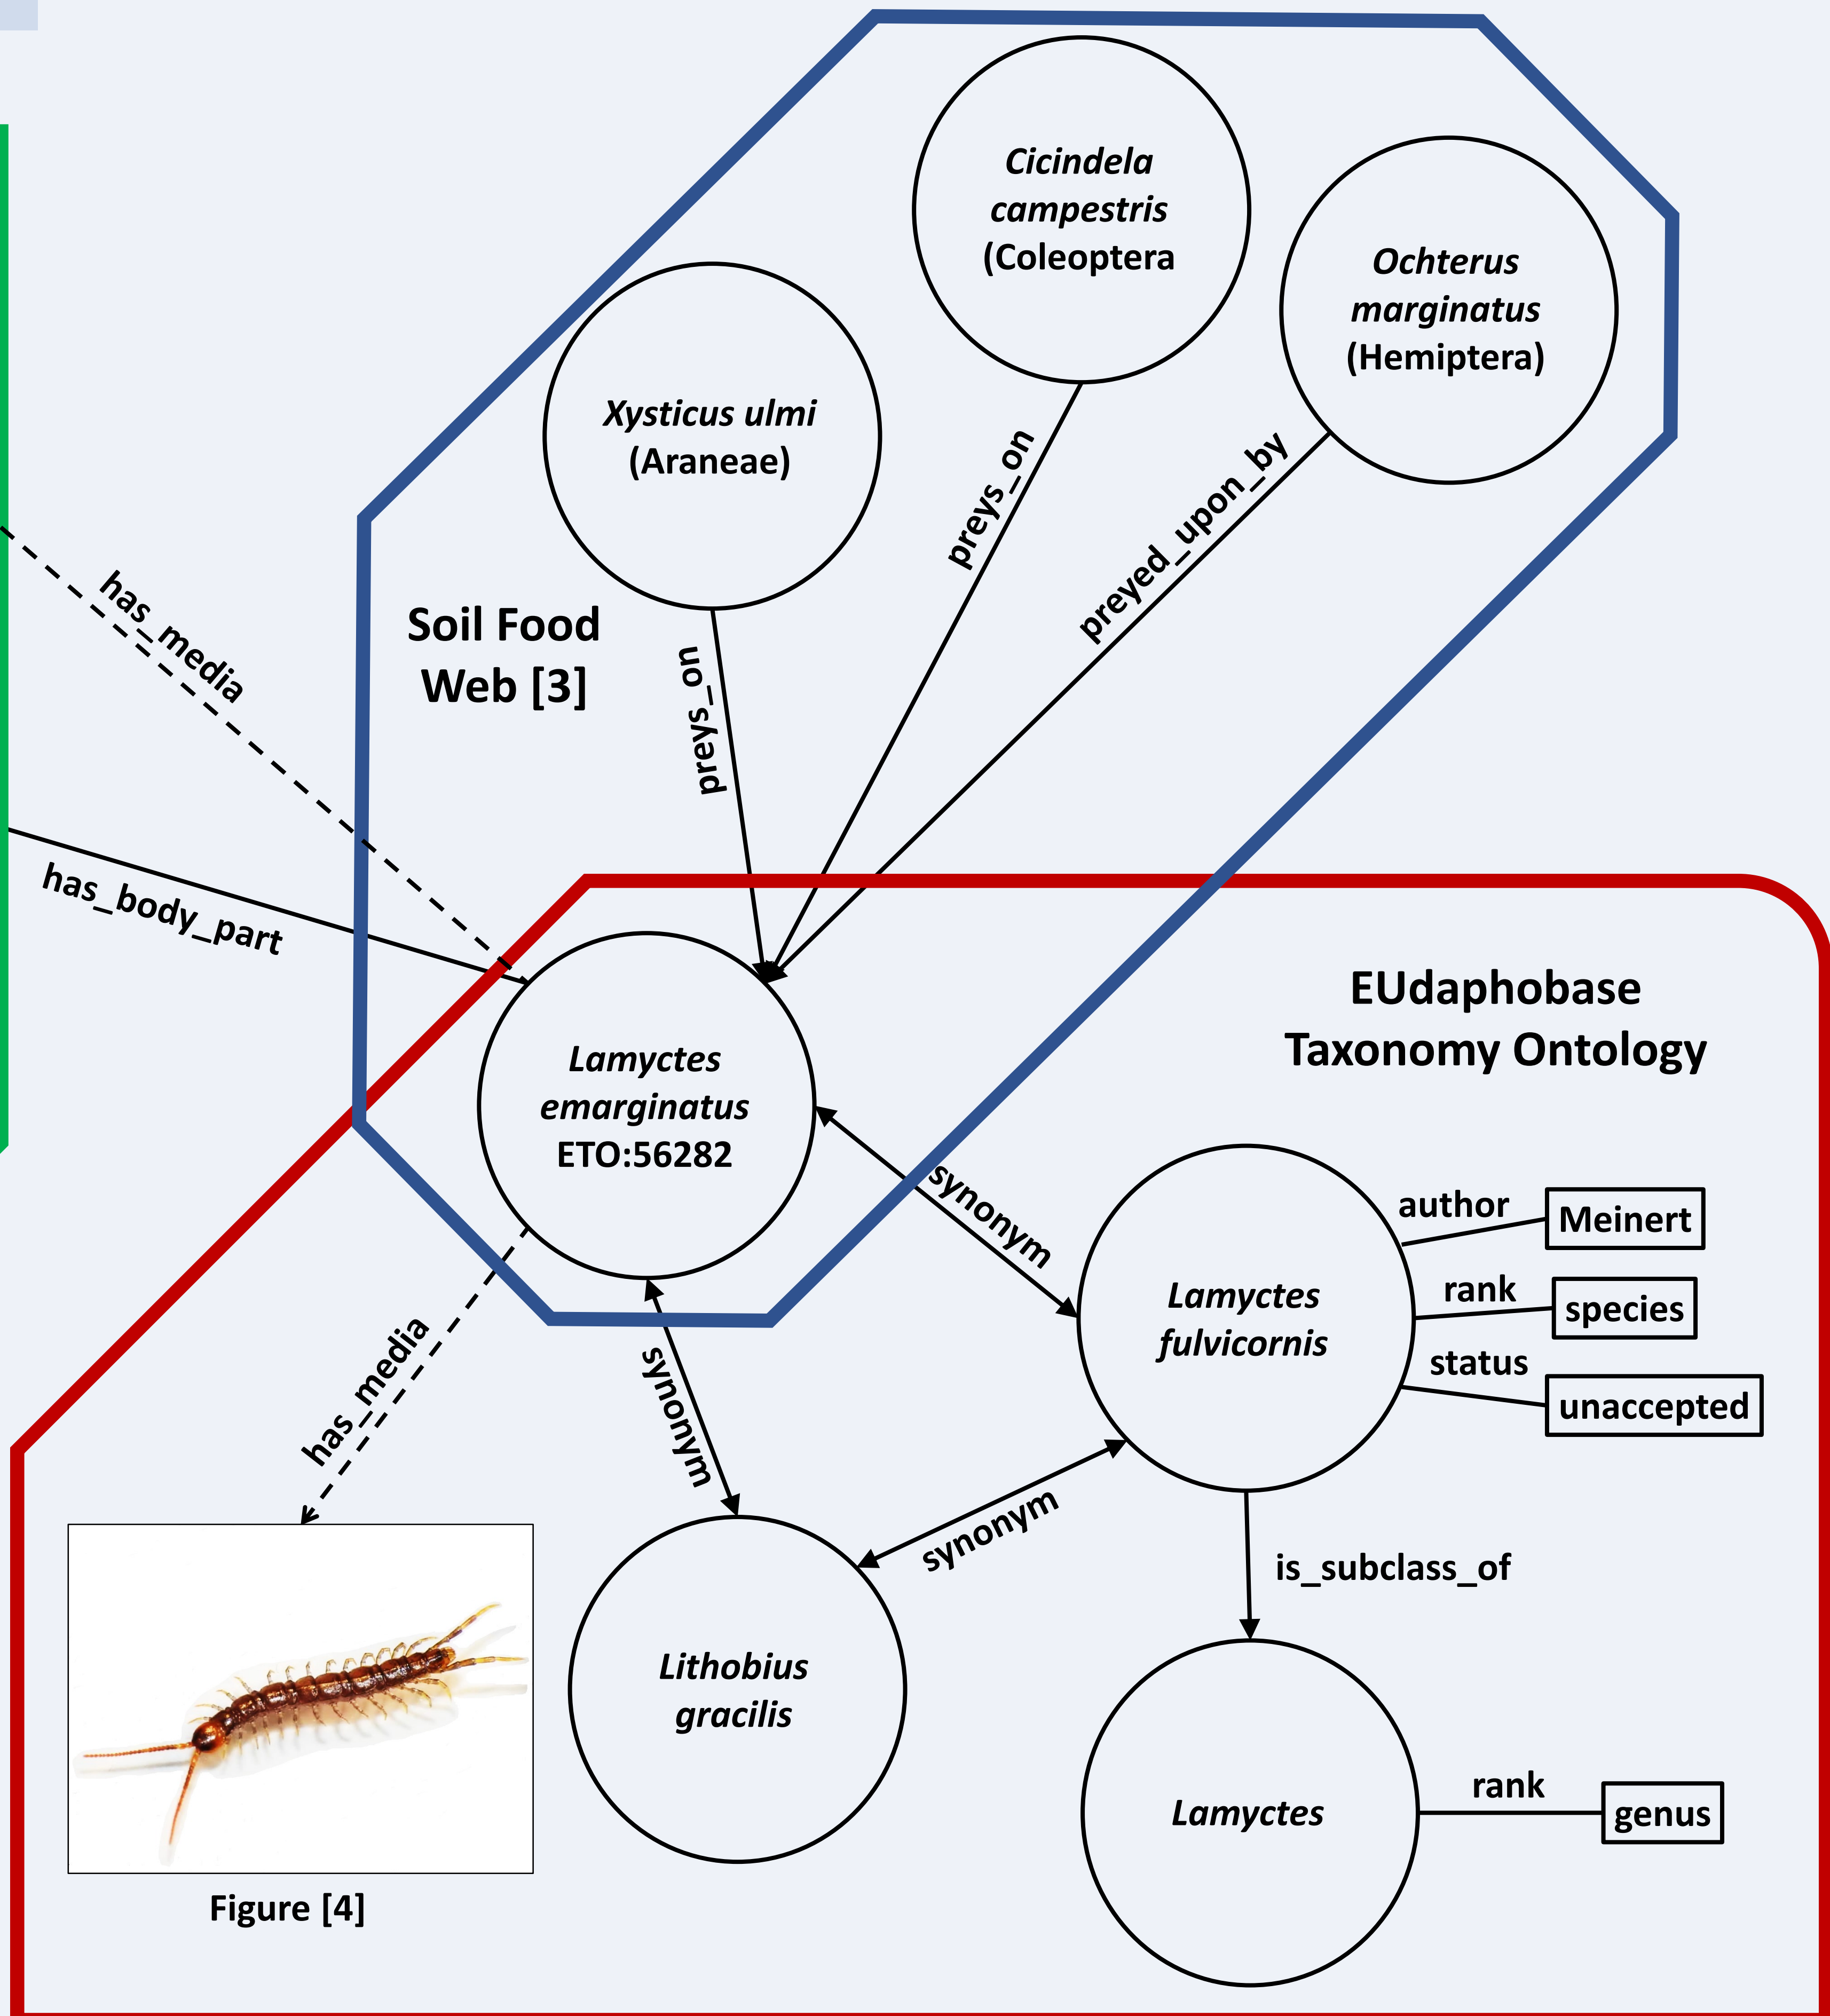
Cicindela campestris (Coleoptera

Ochterus marginatus (Hemiptera)

Xysticus ulmi (Araneae)

preys_on

preyed_upon_by

has_media

Soil Food Web [3]

preys_on

has_body_part

EUdaphobase Taxonomy Ontology

Lamyctes emarginatus ETO:56282

synonym

author

Meinert

Lamyctes fulvicornis

rank

species

status

unaccepted

has_media

synonym

synonym

is_subclass_of

Lithobius gracilis

Lamyctes

rank

genus

Figure [4]